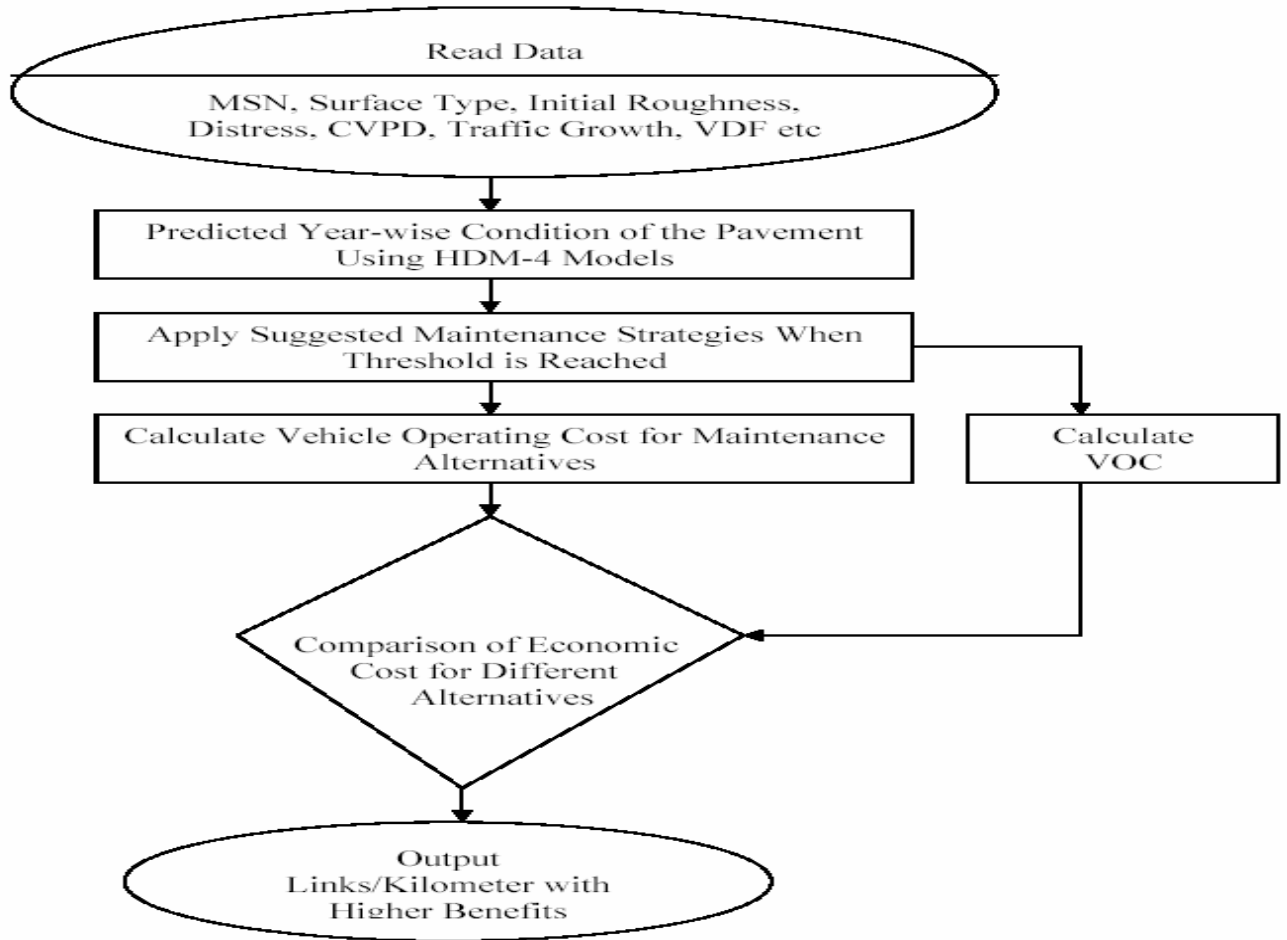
Read Data

MSN, Surface Type, Initial Roughness, Distress, CVPD, Traffic Growth, VDF etc

Predicted Year-wise Condition of the Pavement Using HDM-4 Models

Apply Suggested Maintenance Strategies When Threshold is Reached

Calculate Vehicle Operating Cost for Maintenance Alternatives

Calculate VOC

Comparison of Economic Cost for Different Alternatives

Output Links/Kilometer with Higher Benefits